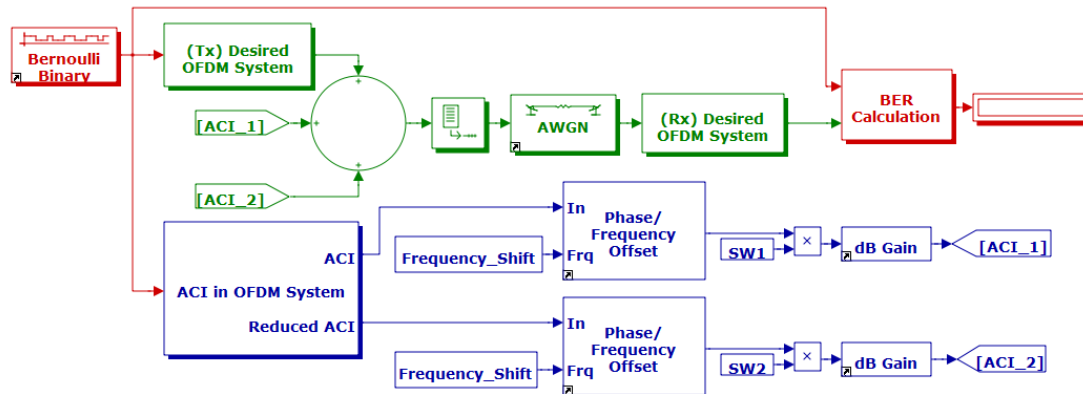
Bernoulli Binary

(Tx) Desired OFDM System

[ACI_1]

[ACI_2]

AWGN

(Rx) Desired OFDM System

BER Calculation

ACI

ACI in OFDM System

Reduced ACI

Frequency_Shift

In

Frq

Phase/ Frequency Offset

SW1

×

dB Gain

[ACI_1]

Frequency_Shift

In

Frq

Phase/ Frequency Offset

SW2

×

dB Gain

[ACI_2]